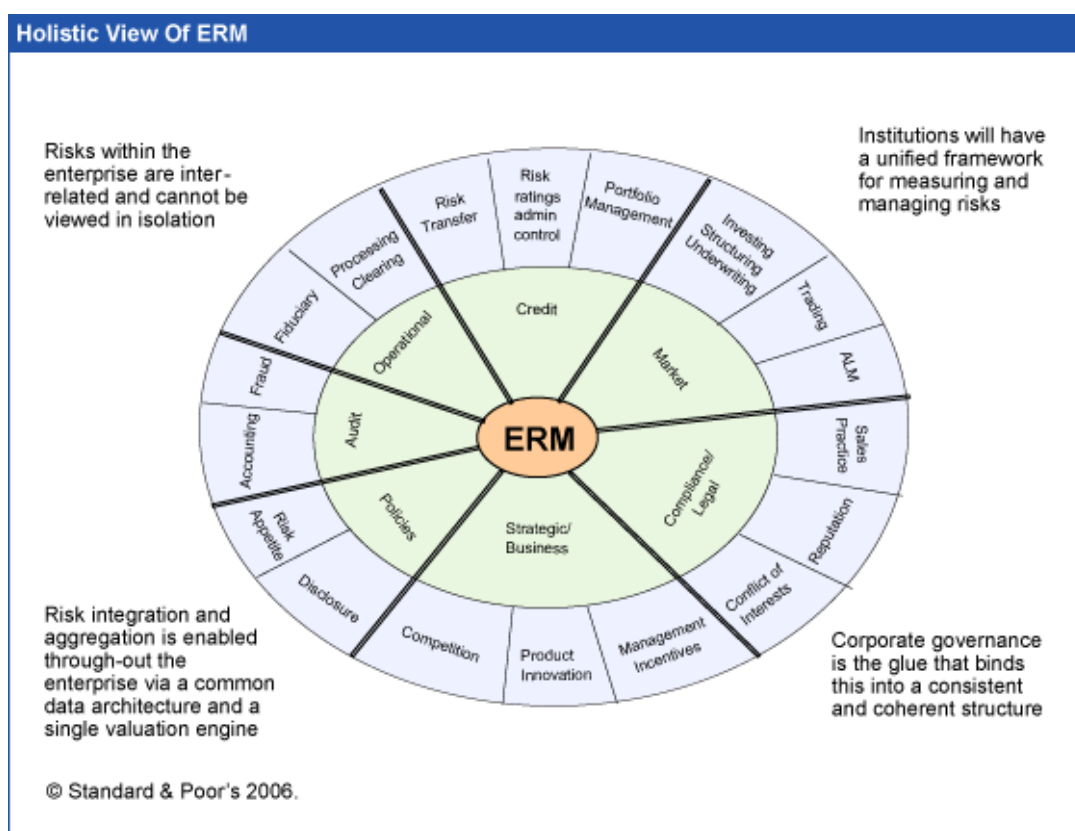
Holistic View Of ERM

Risks within the enterprise are inter-related and cannot be viewed in isolation

Institutions will have a unified framework for measuring and managing risks

Risk Transfer

Risk ratings admin control

Portfolio Management

Investing Structuring Underwriting

Trading

ALM

Sales Practice

Reputation

Conflict of Interests

Management Incentives

Product Innovation

Competition

Disclosure

Risk Appetite

Accounting

Fraud

Fiduciary

Processing Clearing

Credit

Market

Compliance/ Legal

Strategic/ Business

Policies

Audit

Operational

ERM

Risk integration and aggregation is enabled through-out the enterprise via a common data architecture and a single valuation engine

Corporate governance is the glue that binds this into a consistent and coherent structure

© Standard & Poor's 2006.